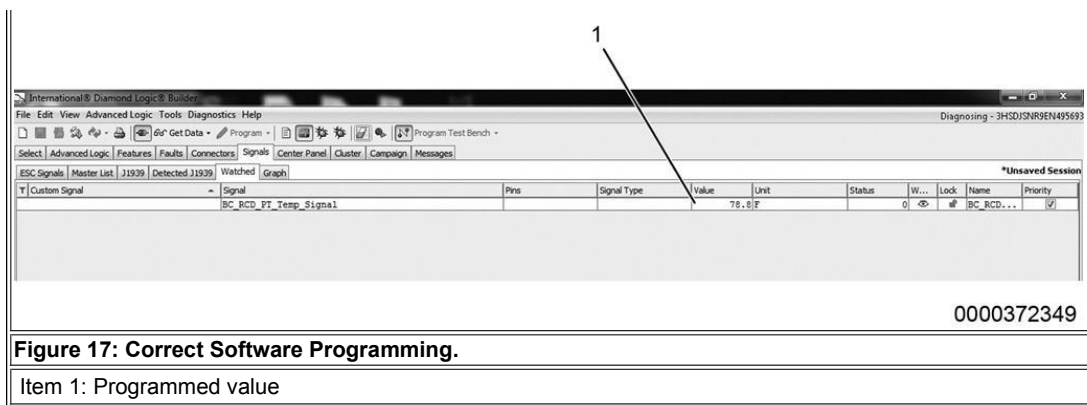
1

International® Diamond Logic® Builder

File Edit View Advanced Logic Tools Diagnostics Help

Diagnosing - 3HSDJSNR9EN495693

Get Data Program Program Test Bench

Select | Advanced Logic | Features | Faults | Connectors | Signals | Center Panel | Cluster | Campaign | Messages

ESC Signals | Master List | J1939 | Detected J1939 | Watched | Graph

*Unsaved Session

| T Custom Signal | Signal | Pins | Signal Type | Value | Unit | Status | W... | Lock | Name | Priority |
|---|---|---|---|---|---|---|---|---|---|---|
| | BC_RCD_PT_Temp_Signal | | | 78.8 | F | 0 | | | BC_RCD... | ☑ |

0000372349

Figure 17: Correct Software Programming.

Item 1: Programmed value